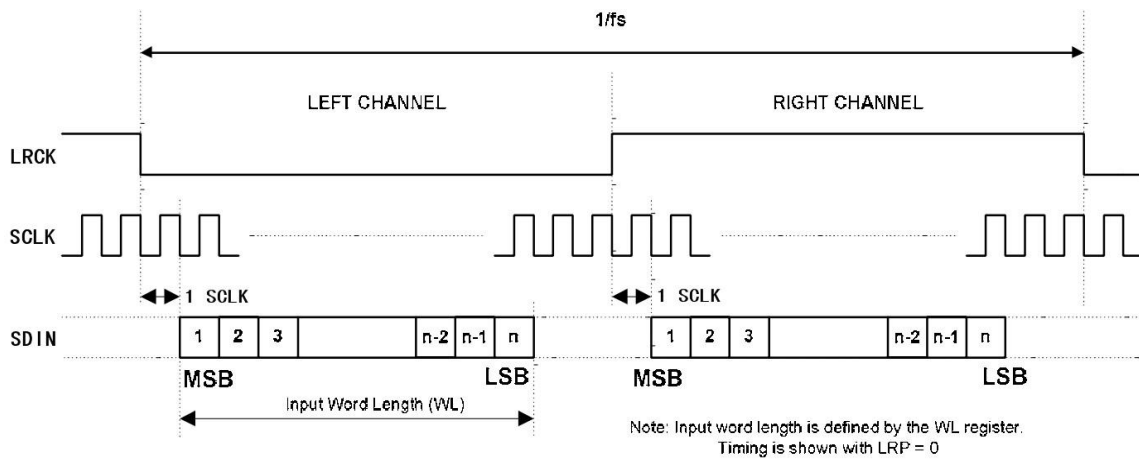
1/fs

LEFT CHANNEL

RIGHT CHANNEL

LRCK

SCLK

1 SCLK

1 SCLK

SDIN

1 2 3 n-2 n-1 n

1 2 3 n-2 n-1 n

MSB

LSB

MSB

LSB

Input Word Length (WL)

Note: Input word length is defined by the WL register.
Timing is shown with LRP = 0